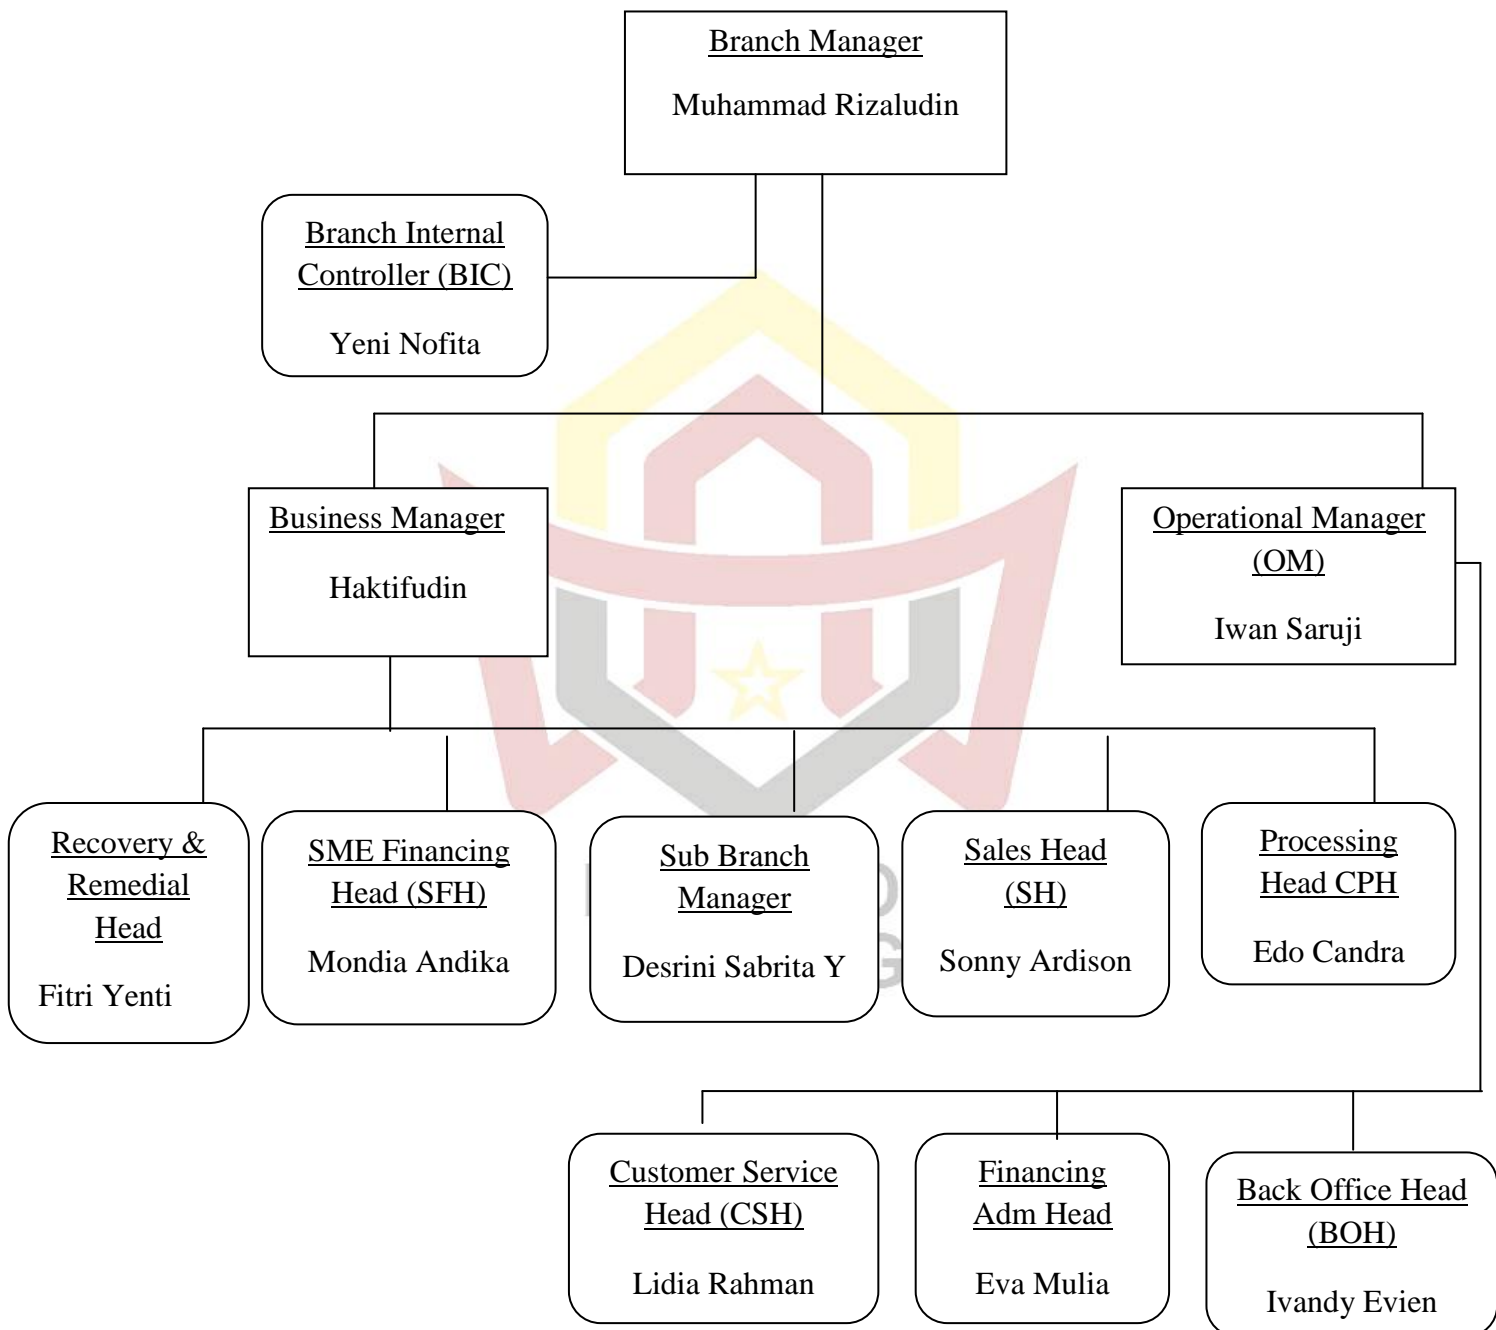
Branch Manager

Muhammad Rizaludin

Branch Internal Controller (BIC)

Yeni Nofita

Business Manager

Haktifudin

Operational Manager (OM)

Iwan Saruji

Recovery & Remedial Head

Fitri Yenti

SME Financing Head (SFH)

Mondia Andika

Sub Branch Manager

Desrini Sabrita Y

Sales Head (SH)

Sonny Ardison

Processing Head CPH

Edo Candra

Customer Service Head (CSH)

Lidia Rahman

Financing Adm Head

Eva Mulia

Back Office Head (BOH)

Ivandy Evien